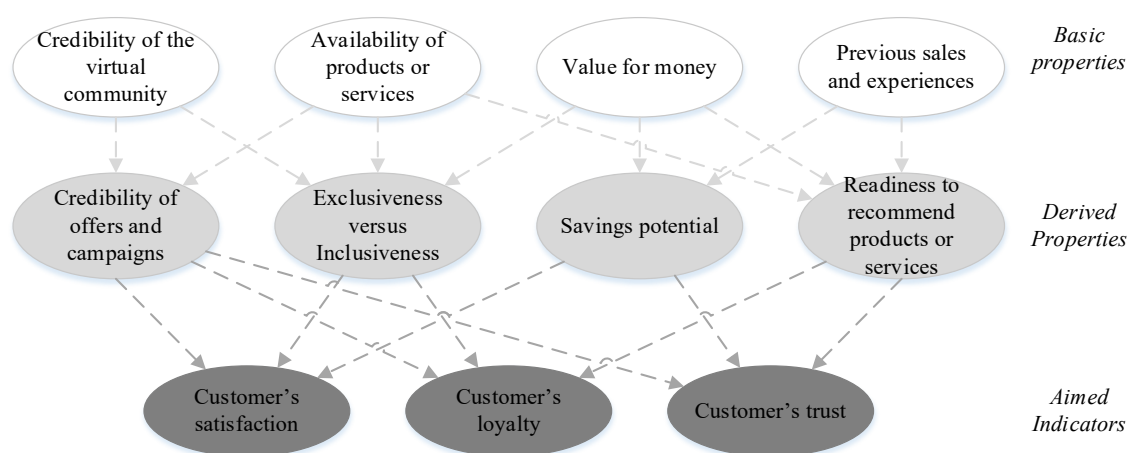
Credibility of the virtual community

Availability of products or services

Value for money

Previous sales and experiences

Basic properties

Credibility of offers and campaigns

Exclusiveness versus Inclusiveness

Savings potential

Readiness to recommend products or services

Derived Properties

Customer's satisfaction

Customer's loyalty

Customer's trust

Aimed Indicators